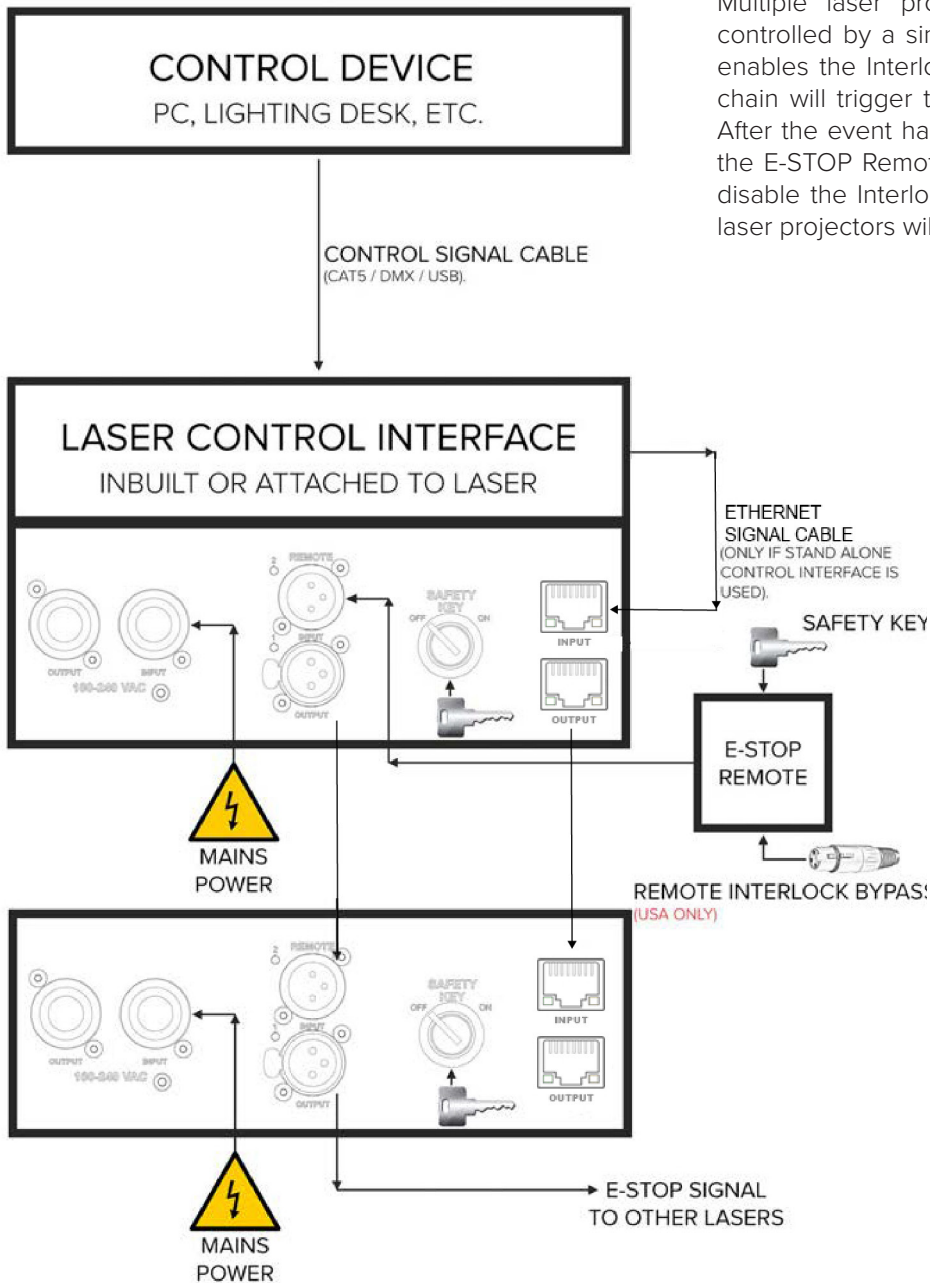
Multiple laser pro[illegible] controlled by a sin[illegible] enables the Interlo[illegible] chain will trigger t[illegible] After the event ha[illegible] the E-STOP Remot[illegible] disable the Interlo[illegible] laser projectors wil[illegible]

CONTROL DEVICE
PC, LIGHTING DESK, ETC.

CONTROL SIGNAL CABLE
(CAT5 / DMX / USB).

LASER CONTROL INTERFACE
INBUILT OR ATTACHED TO LASER

ETHERNET
SIGNAL CABLE
(ONLY IF STAND ALONE CONTROL INTERFACE IS USED).

OUTPUT
INPUT
100-240 VAC
2 REMOTE
1 INPUT
OUTPUT
SAFETY KEY
OFF ON
INPUT
OUTPUT

SAFETY KEY

E-STOP
REMOTE

MAINS
POWER

REMOTE INTERLOCK BYPASS
(USA ONLY)

OUTPUT
INPUT
100-240 VAC
2 REMOTE
1 INPUT
OUTPUT
SAFETY KEY
OFF ON
INPUT
OUTPUT

E-STOP SIGNAL
TO OTHER LASERS

MAINS
POWER